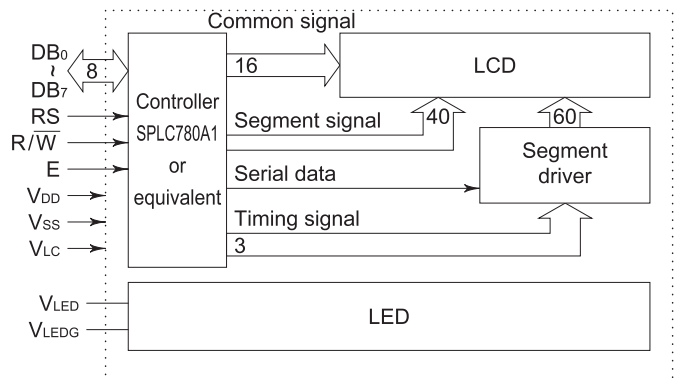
Common signal

$DB_0$
~
$DB_7$
8
RS
$R/\overline{W}$
E
$V_{DD}$
$V_{SS}$
$V_{LC}$

Controller
SPLC780A1
or
equivalent

16
LCD
Segment signal
40
60
Segment driver
Serial data
Timing signal
3

$V_{LED}$
$V_{LEDG}$
LED